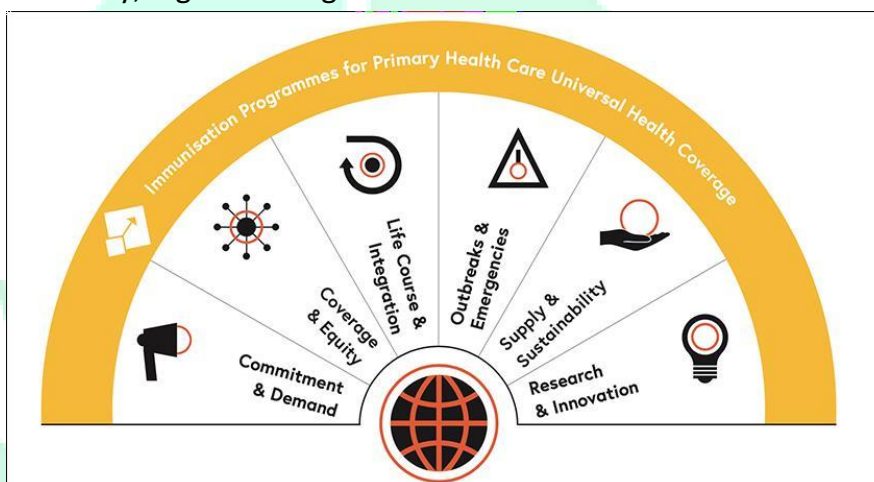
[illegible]

Immunisation Programmes for Primary Health Care Universal Health Coverage

Commitment & Demand

Coverage & Equity

Life Course & Integration

Outbreaks & Emergencies

Supply & Sustainability

Research & Innovation